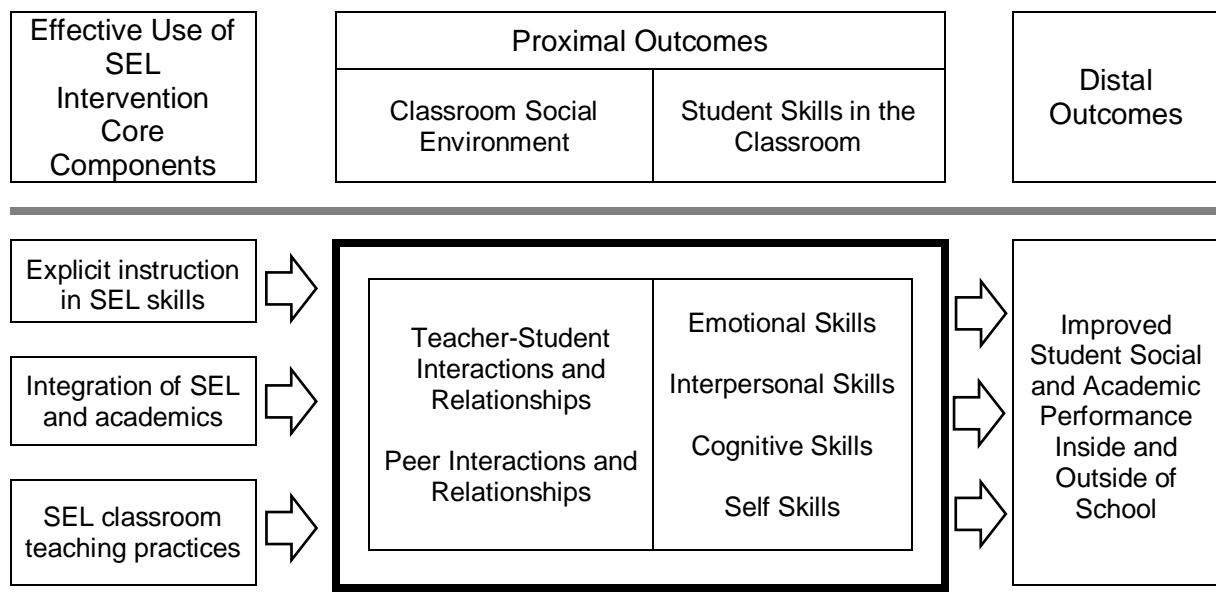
Effective Use of SEL Intervention Core Components

Proximal Outcomes

Classroom Social Environment

Student Skills in the Classroom

Distal Outcomes

Explicit instruction in SEL skills

Integration of SEL and academics

SEL classroom teaching practices

Teacher-Student Interactions and Relationships

Peer Interactions and Relationships

Emotional Skills

Interpersonal Skills

Cognitive Skills

Self Skills

Improved Student Social and Academic Performance Inside and Outside of School